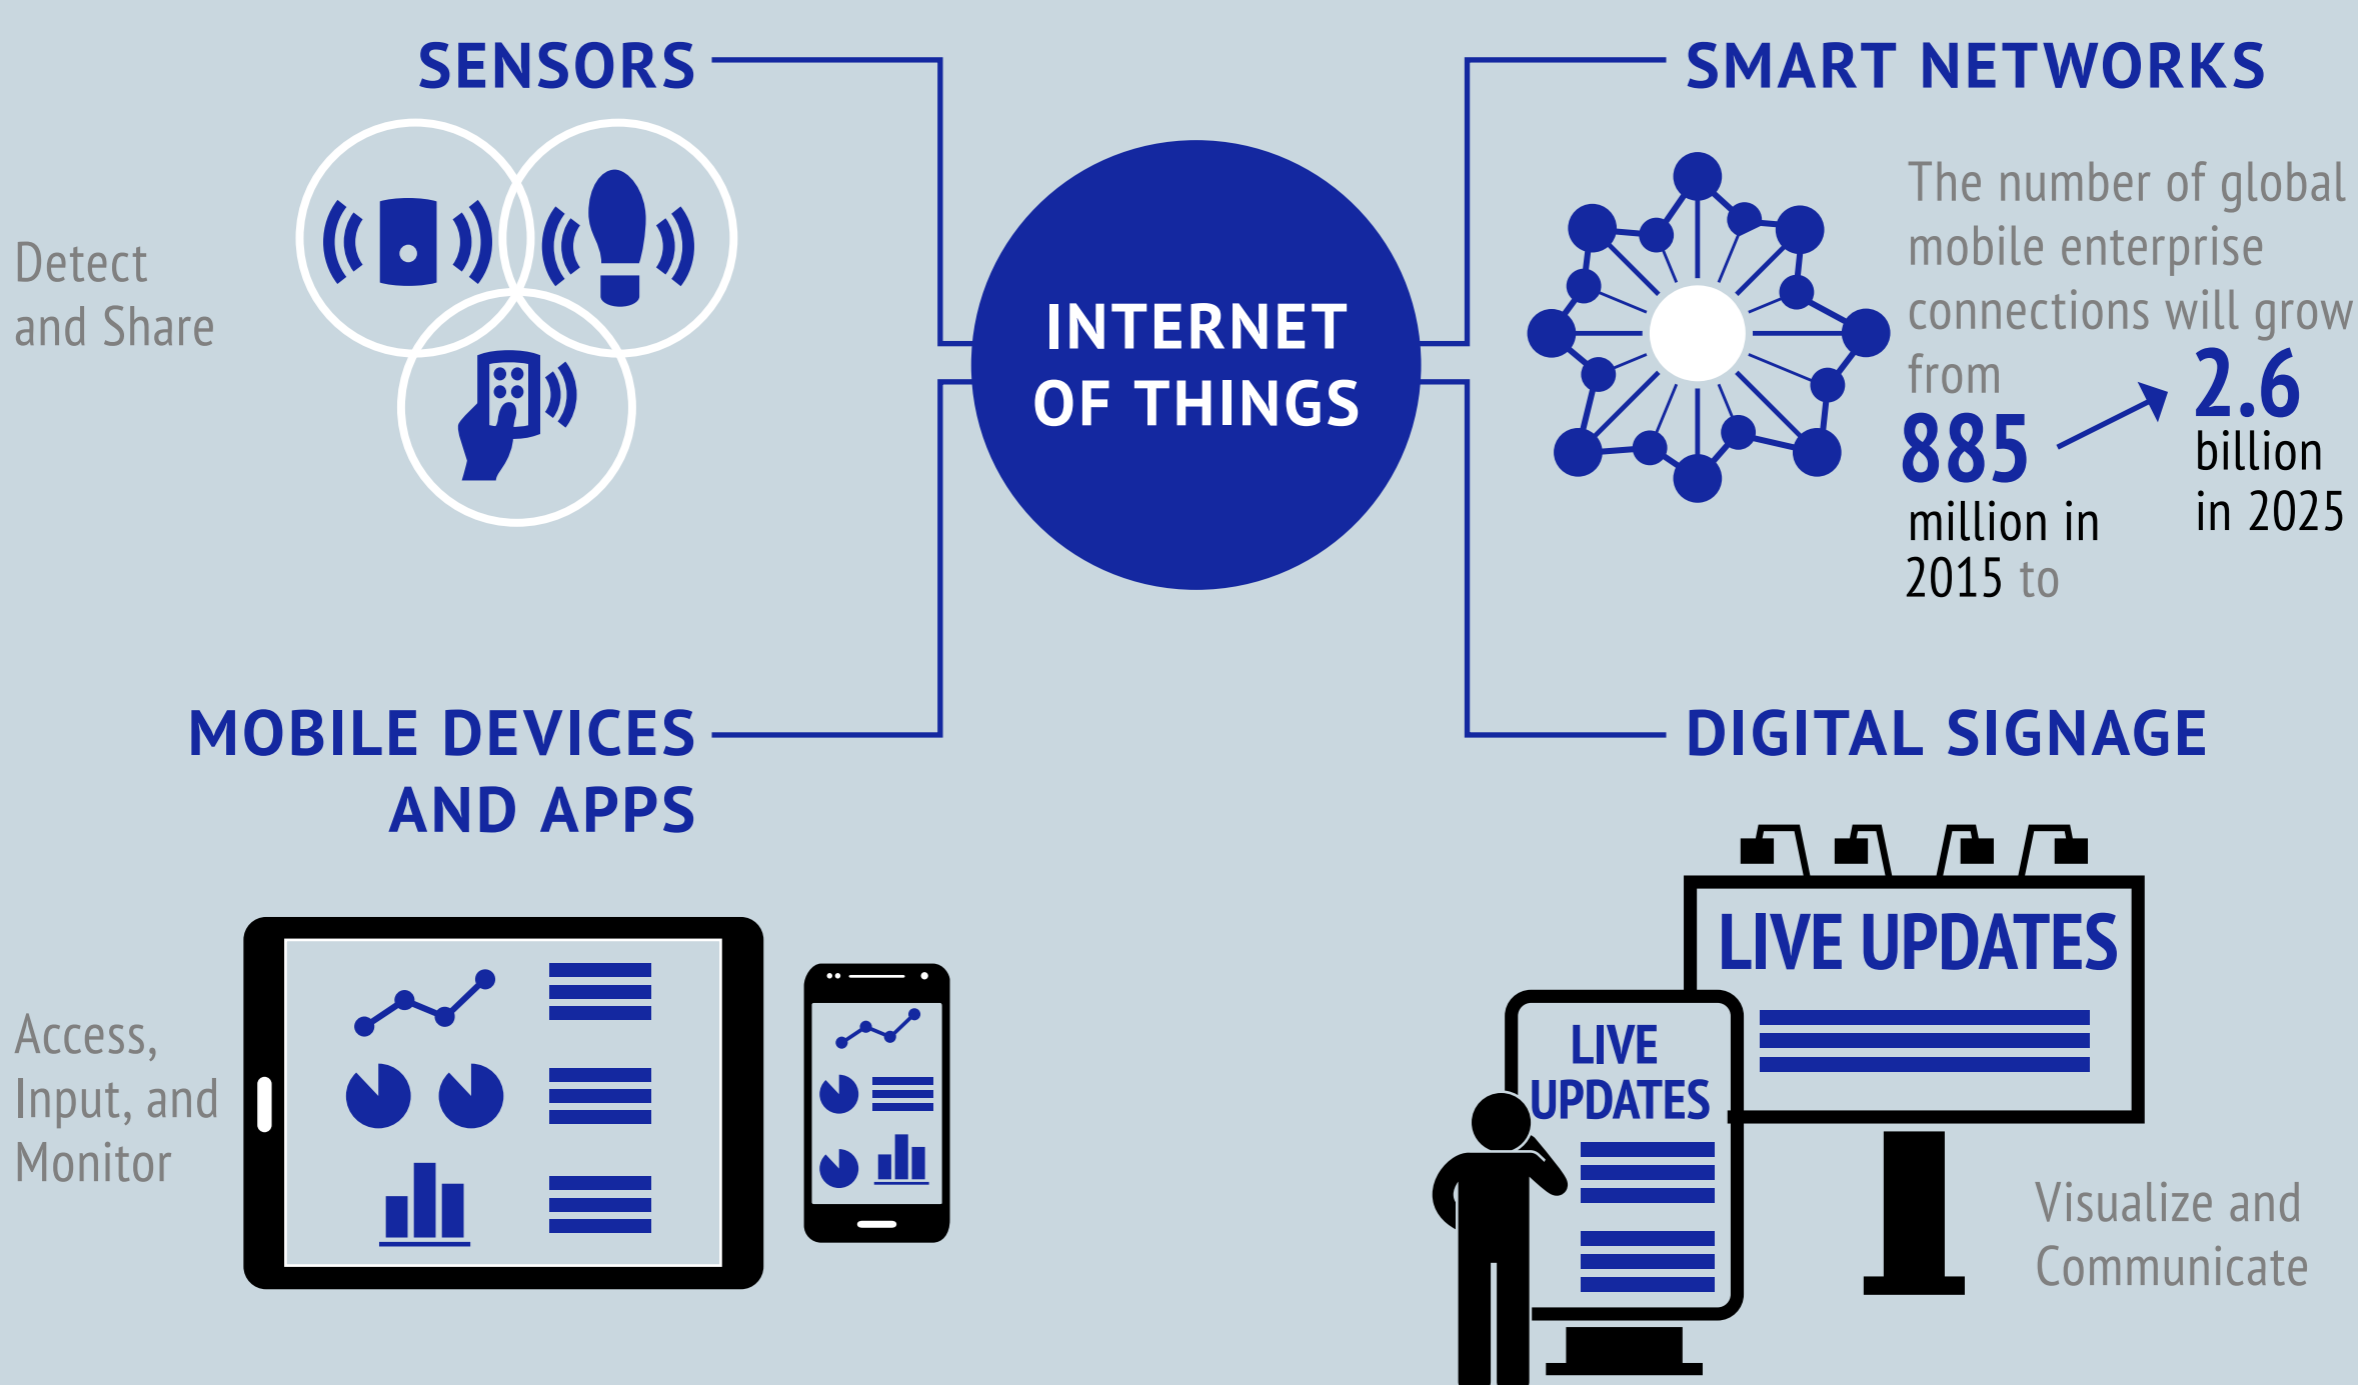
SENSORS

Detect and Share

INTERNET OF THINGS

SMART NETWORKS

The number of global mobile enterprise connections will grow from 885 million in 2015 to 2.6 billion in 2025

MOBILE DEVICES AND APPS

Access, Input, and Monitor

DIGITAL SIGNAGE

LIVE UPDATES

LIVE UPDATES

Visualize and Communicate